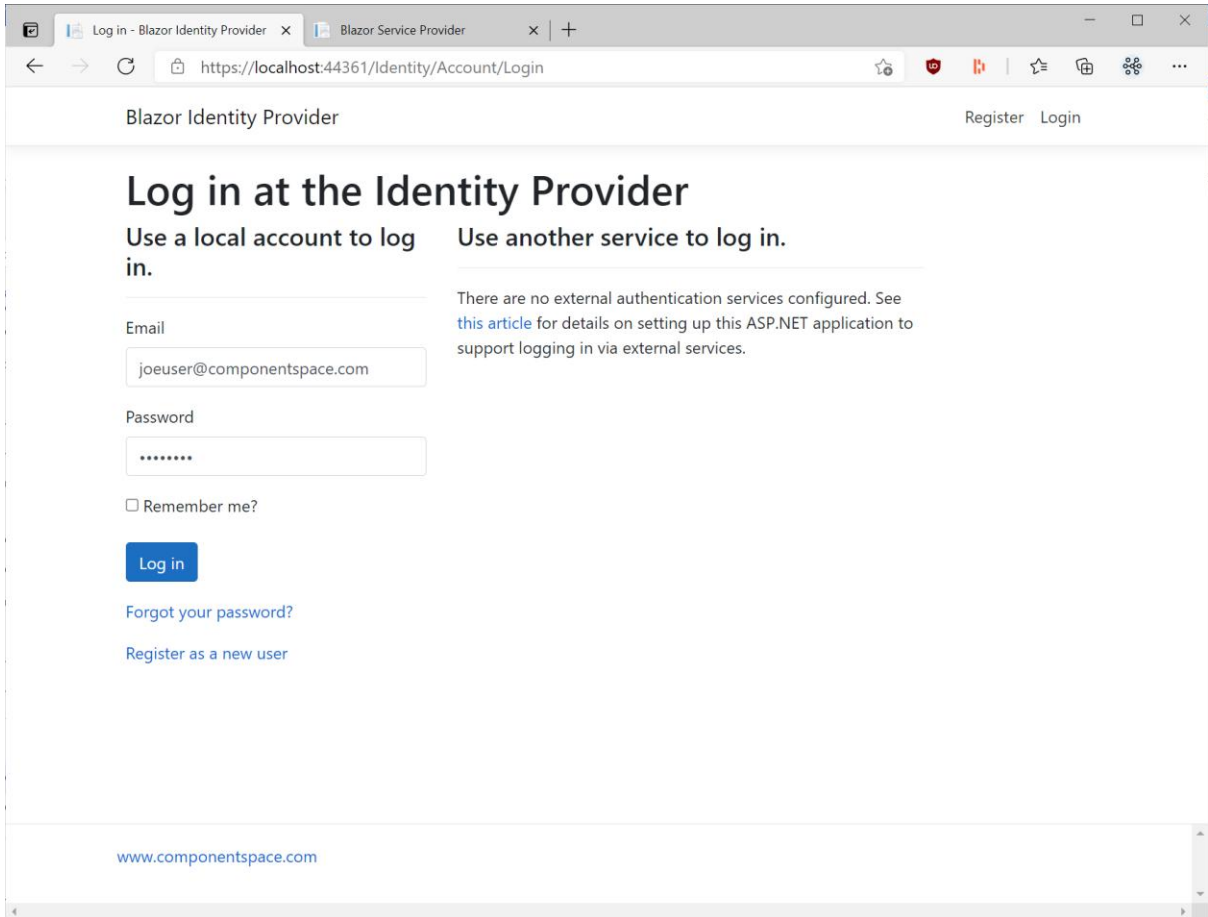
Log in - Blazor Identity Provider
Blazor Service Provider
https://localhost:44361/Identity/Account/Login

Blazor Identity Provider
Register Login

Log in at the Identity Provider

Use a local account to log in.

Email
joeuser@componentspace.com
Password
•••••••••
Remember me?
Log in
Forgot your password?
Register as a new user

Use another service to log in.

There are no external authentication services configured. See this article for details on setting up this ASP.NET application to support logging in via external services.

www.componentspace.com